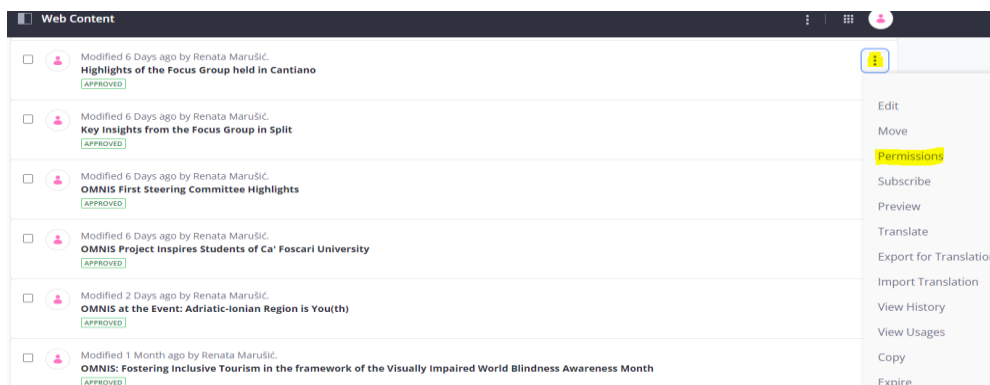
Web Content

Modified 6 Days ago by Renata Marušić.
Highlights of the Focus Group held in Cantiano
APPROVED

Modified 6 Days ago by Renata Marušić.
Key Insights from the Focus Group in Split
APPROVED

Modified 6 Days ago by Renata Marušić.
OMNIS First Steering Committee Highlights
APPROVED

Modified 6 Days ago by Renata Marušić.
OMNIS Project Inspires Students of Ca' Foscari University
APPROVED

Modified 2 Days ago by Renata Marušić.
OMNIS at the Event: Adriatic-Ionian Region is You(th)
APPROVED

Modified 1 Month ago by Renata Marušić.
OMNIS: Fostering Inclusive Tourism in the framework of the Visually Impaired World Blindness Awareness Month
APPROVED

Edit
Move
Permissions
Subscribe
Preview
Translate
Export for Translatio
Import Translation
View History
View Usages
Copy
Expire